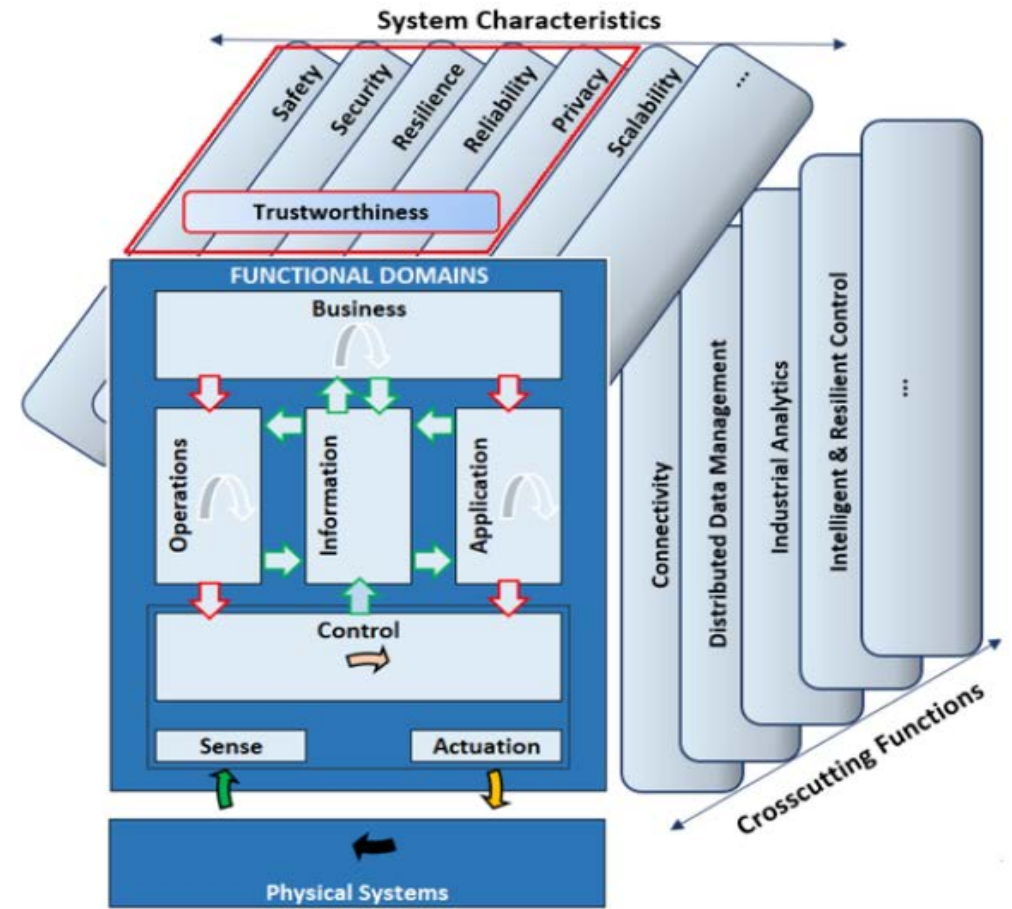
System Characteristics

Safety

Security

Resilience

Reliability

Privacy

Scalability

...

Trustworthiness

FUNCTIONAL DOMAINS

Business

Operations

Information

Application

Control

Sense

Actuation

Physical Systems

Connectivity

Distributed Data Management

Industrial Analytics

Intelligent & Resilient Control

...

Crosscutting Functions